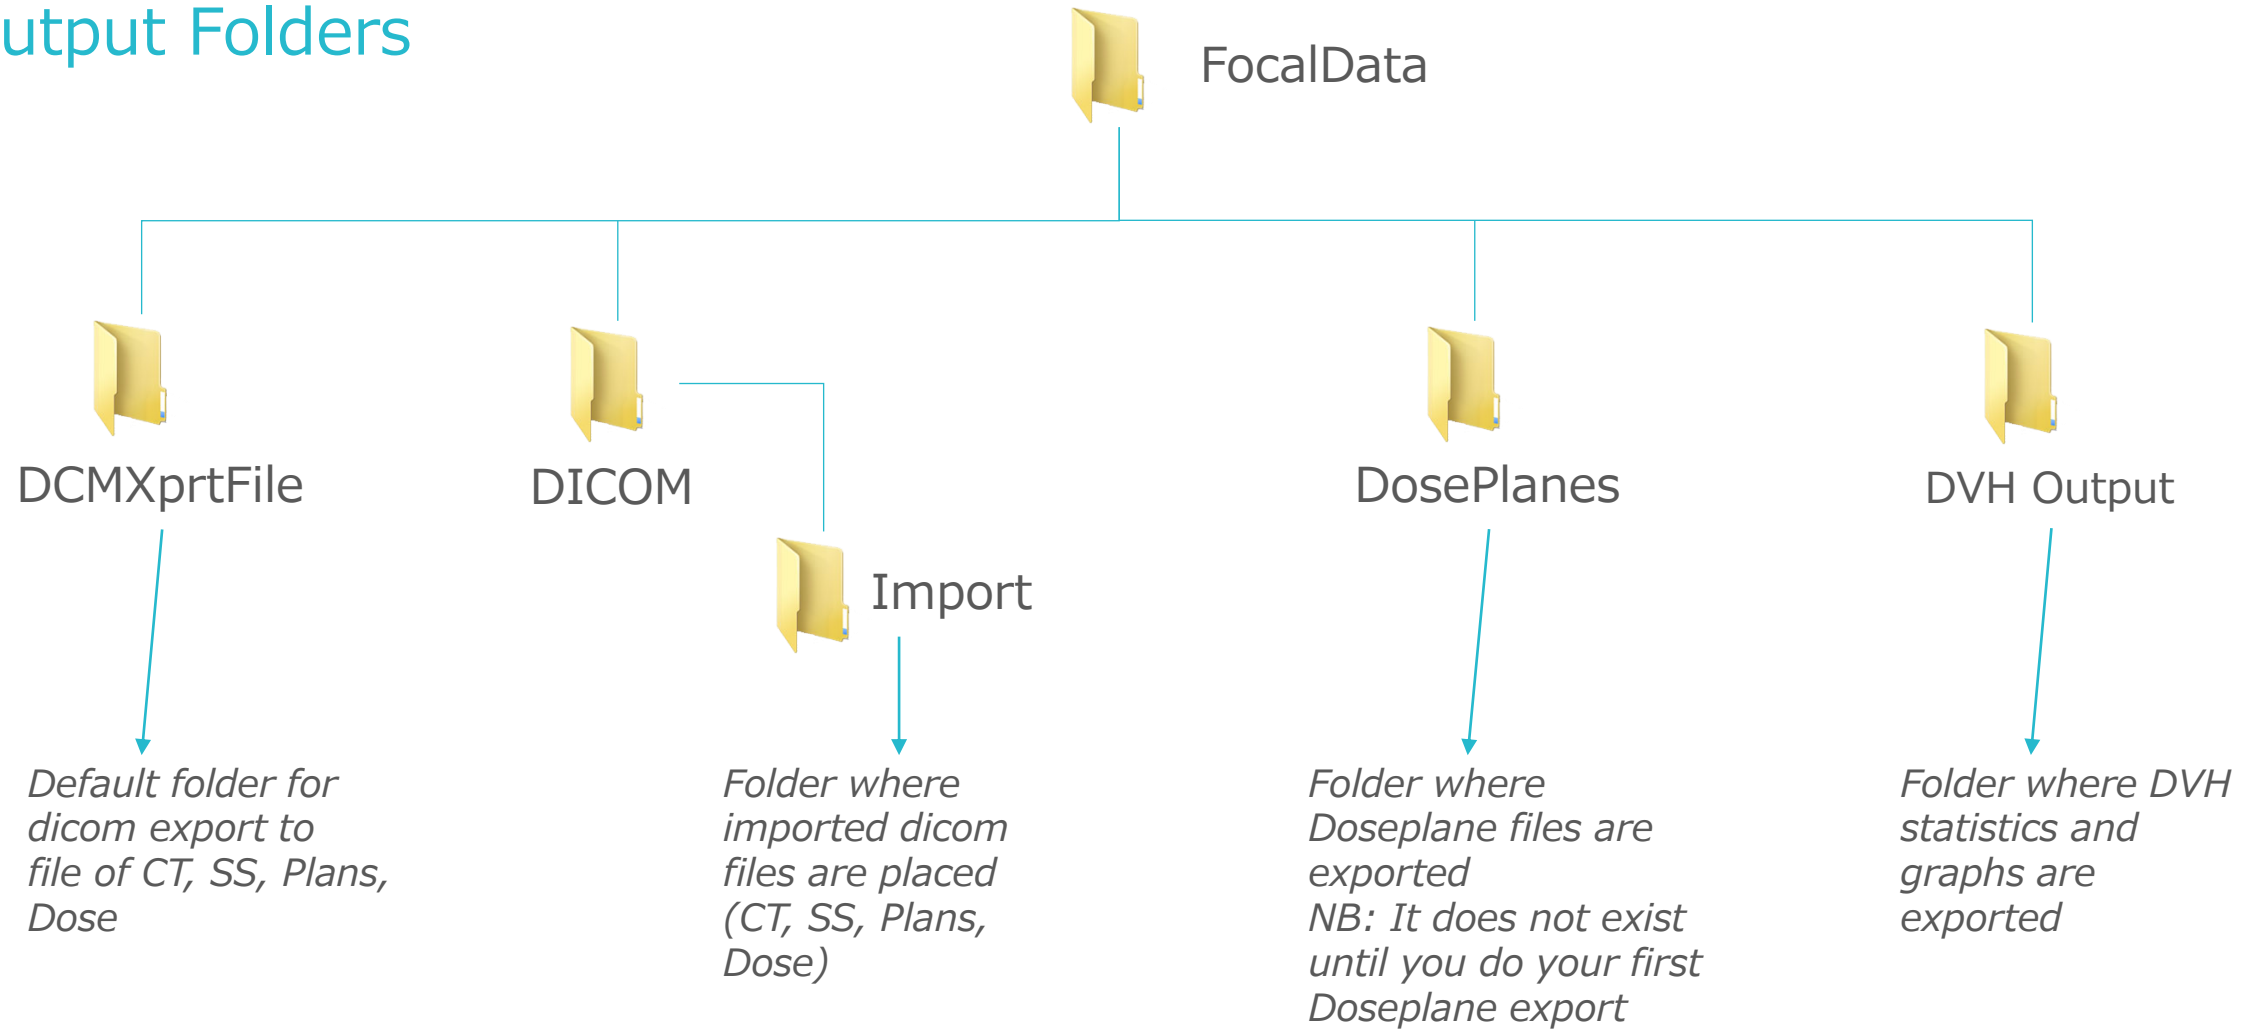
utput Folders

FocalData

DCMXprtFile

DICOM

Import

DosePlanes

DVH Output

Default folder for dicom export to file of CT, SS, Plans, Dose

Folder where imported dicom files are placed (CT, SS, Plans, Dose)

Folder where Doseplane files are exported
NB: It does not exist until you do your first Doseplane export

Folder where DVH statistics and graphs are exported